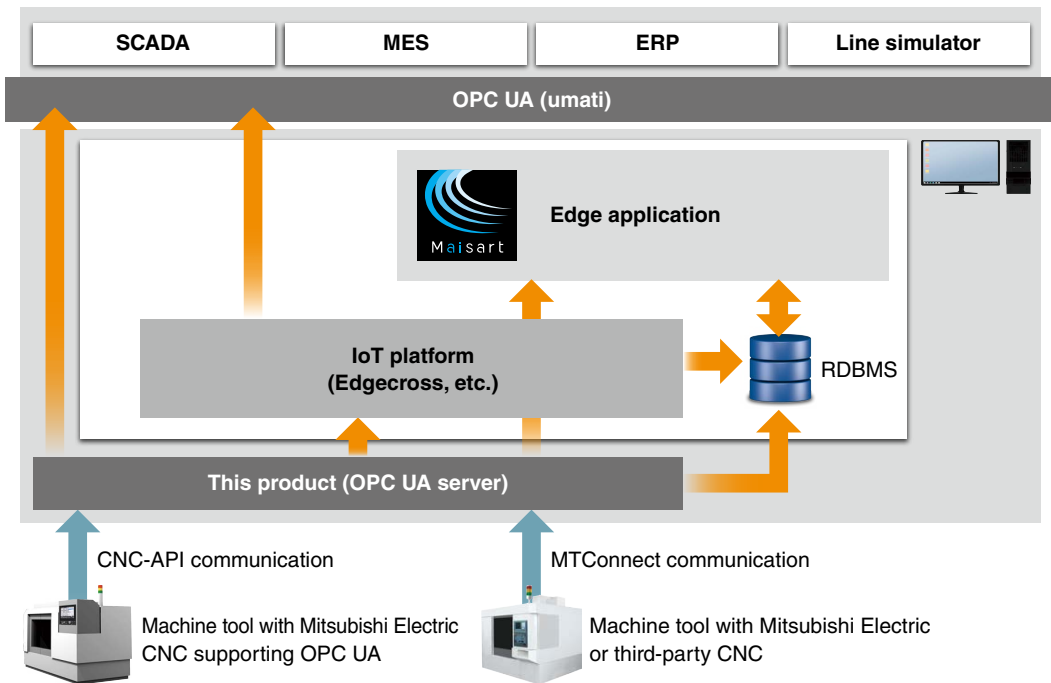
SCADA

MES

ERP

Line simulator

OPC UA (umati)

Maisart

Edge application

IoT platform
(Edgecross, etc.)

RDBMS

This product (OPC UA server)

CNC-API communication

MTConnect communication

Machine tool with Mitsubishi Electric CNC supporting OPC UA

Machine tool with Mitsubishi Electric or third-party CNC